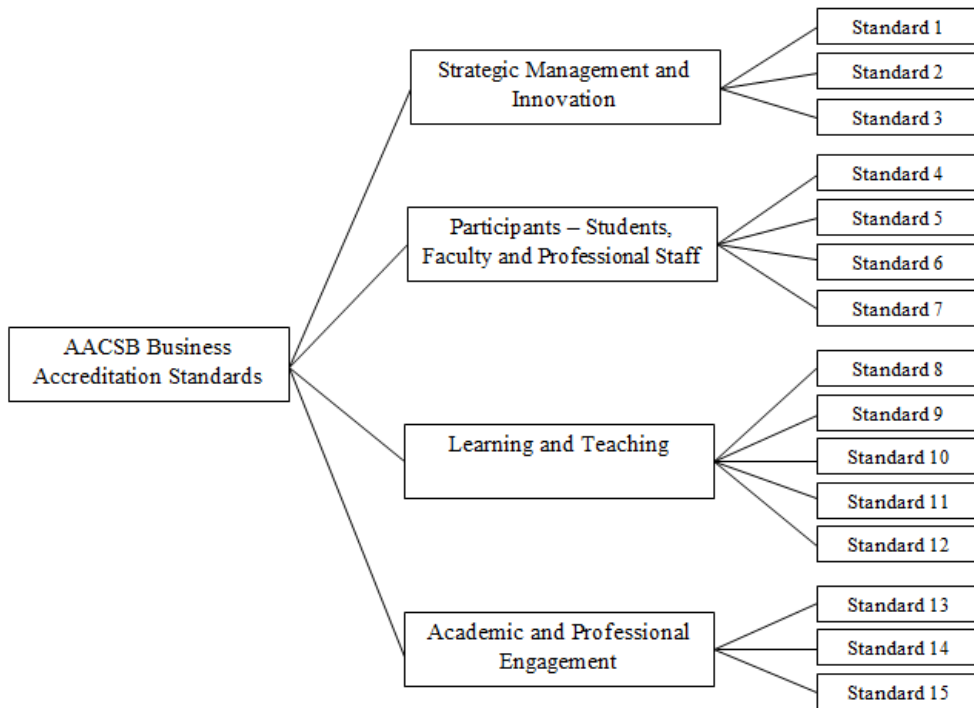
AACSB Business Accreditation Standards

Strategic Management and Innovation

Standard 1
Standard 2
Standard 3

Participants – Students, Faculty and Professional Staff

Standard 4
Standard 5
Standard 6
Standard 7

Learning and Teaching

Standard 8
Standard 9
Standard 10
Standard 11
Standard 12

Academic and Professional Engagement

Standard 13
Standard 14
Standard 15